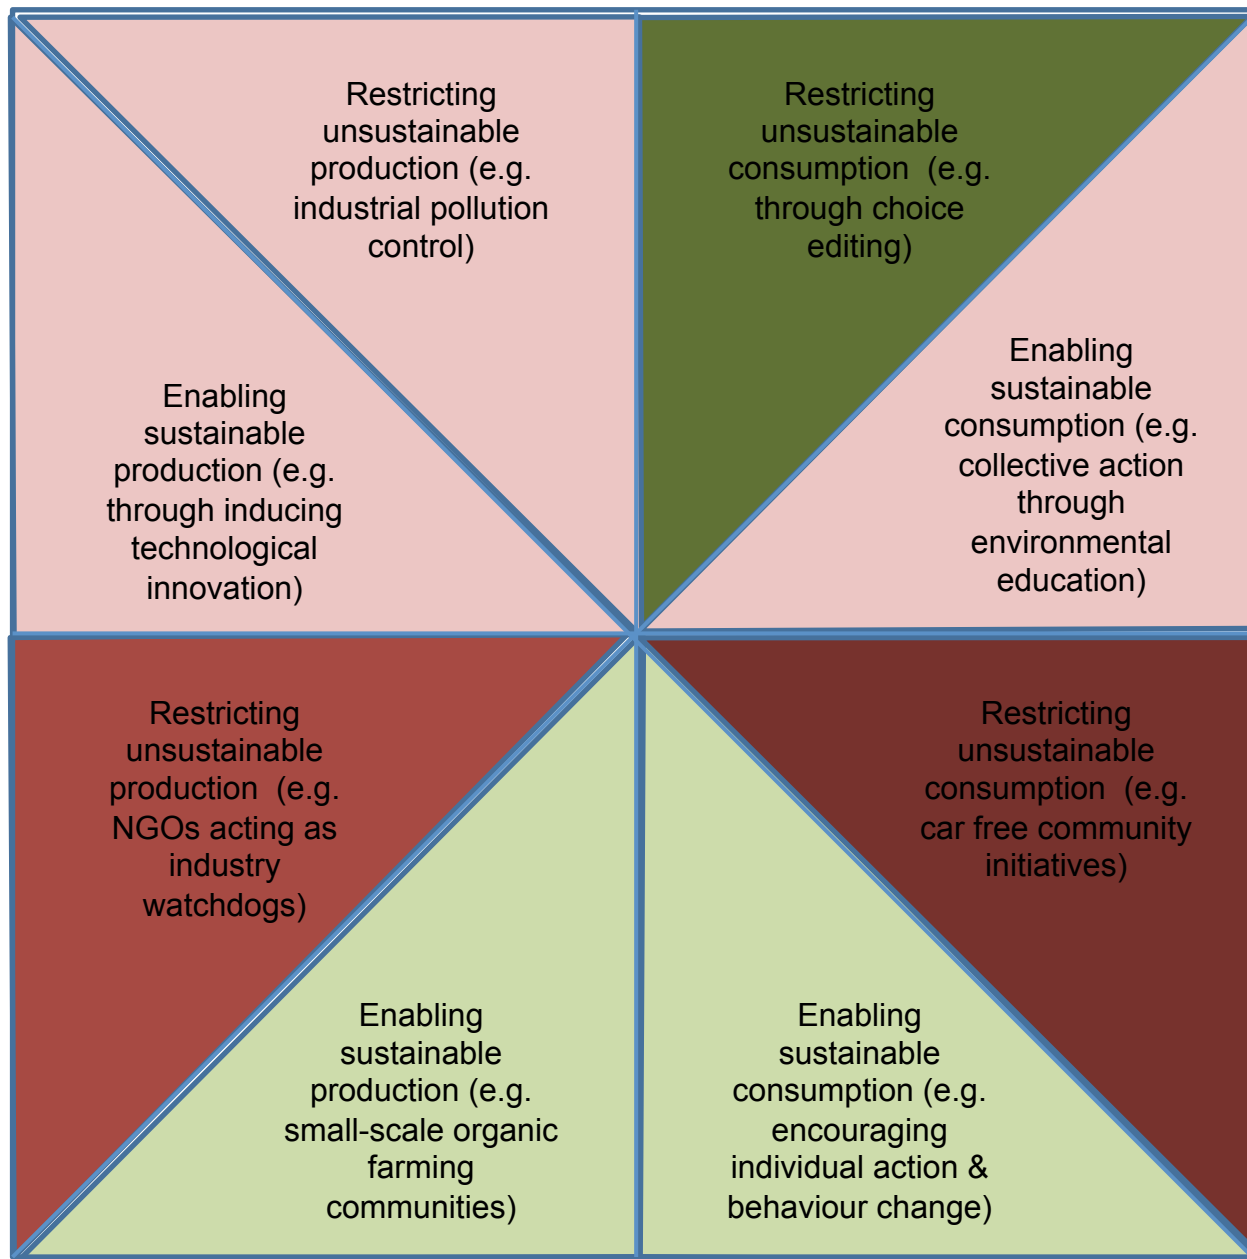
Restricting unsustainable production (e.g. industrial pollution control)

Restricting unsustainable consumption (e.g. through choice editing)

Enabling sustainable production (e.g. through inducing technological innovation)

Enabling sustainable consumption (e.g. collective action through environmental education)

Restricting unsustainable production (e.g. NGOs acting as industry watchdogs)

Restricting unsustainable consumption (e.g. car free community initiatives)

Enabling sustainable production (e.g. small-scale organic farming communities)

Enabling sustainable consumption (e.g. encouraging individual action & behaviour change)